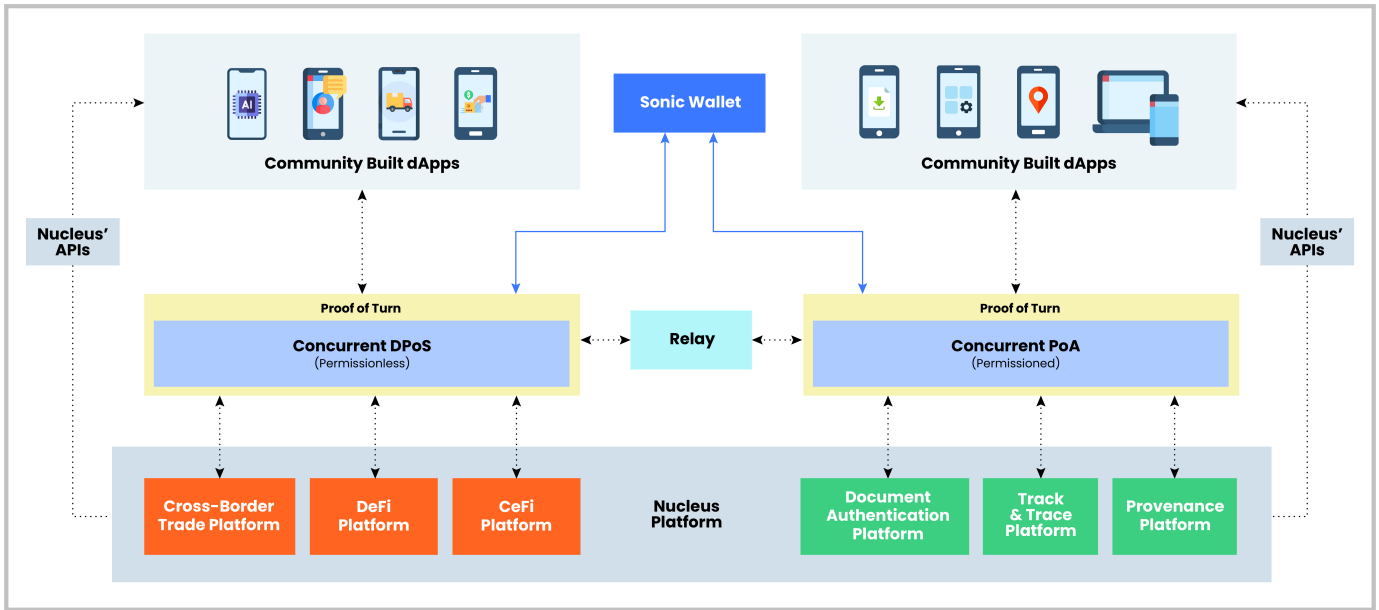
AI

Community Built dApps

Sonic Wallet

Community Built dApps

Nucleus' APIs

Nucleus' APIs

Proof of Turn

Concurrent DPoS
(Permissionless)

Relay

Proof of Turn

Concurrent PoA
(Permissioned)

Cross-Border Trade Platform

DeFi Platform

CeFi Platform

Nucleus Platform

Document Authentication Platform

Track & Trace Platform

Provenance Platform